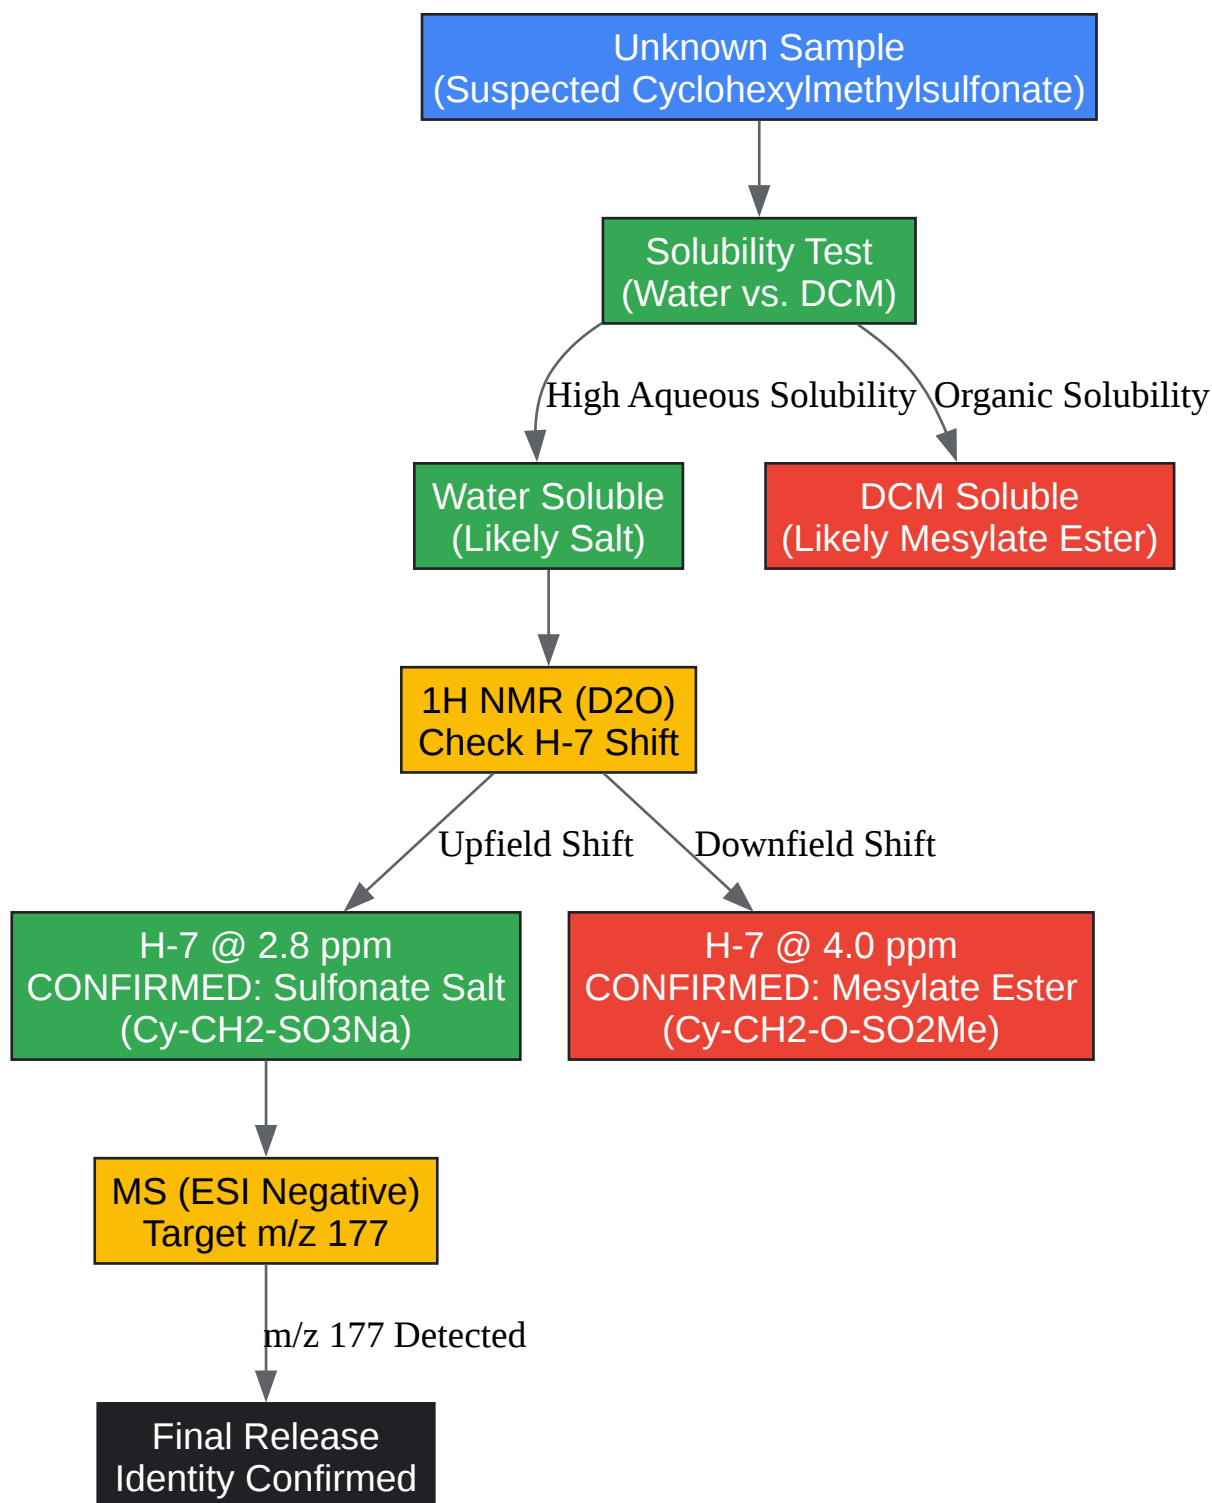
Unknown Sample
(Suspected Cyclohexylmethylsulfonate)

Solubility Test
(Water vs. DCM)

High Aqueous Solubility

Organic Solubility

Water Soluble
(Likely Salt)

DCM Soluble
(Likely Mesylate Ester)

1H NMR (D2O)
Check H-7 Shift

Upfield Shift

Downfield Shift

H-7 @ 2.8 ppm
CONFIRMED: Sulfonate Salt
(Cy-CH2-SO3Na)

H-7 @ 4.0 ppm
CONFIRMED: Mesylate Ester
(Cy-CH2-O-SO2Me)

MS (ESI Negative)
Target m/z 177

m/z 177 Detected

Final Release
Identity Confirmed